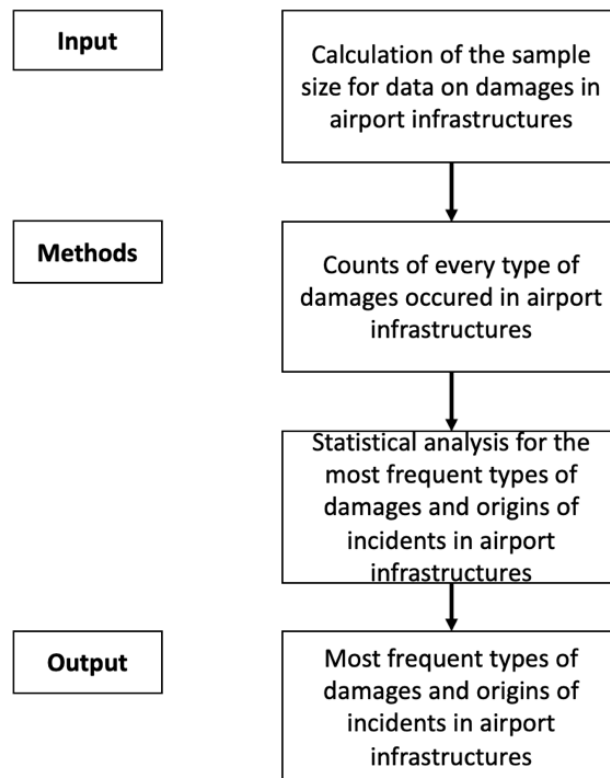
Input

Calculation of the sample size for data on damages in airport infrastructures

Methods

Counts of every type of damages occured in airport infrastructures

Statistical analysis for the most frequent types of damages and origins of incidents in airport infrastructures

Output

Most frequent types of damages and origins of incidents in airport infrastructures